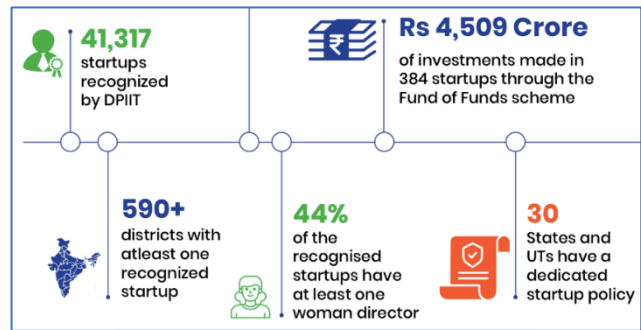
41,317
startups recognized by DPIIT

Rs 4,509 Crore
of investments made in 384 startups through the Fund of Funds scheme

590+
districts with atleast one recognized startup

44%
of the recognised startups have at least one woman director

30
States and UTs have a dedicated startup policy